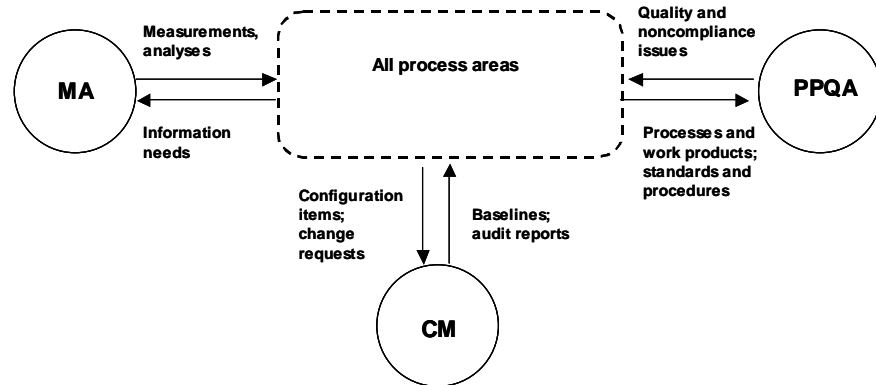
Measurements, analyses

All process areas

Quality and noncompliance issues

MA

PPQA

Information needs

Processes and work products; standards and procedures

Configuration items; change requests

Baselines; audit reports

CM